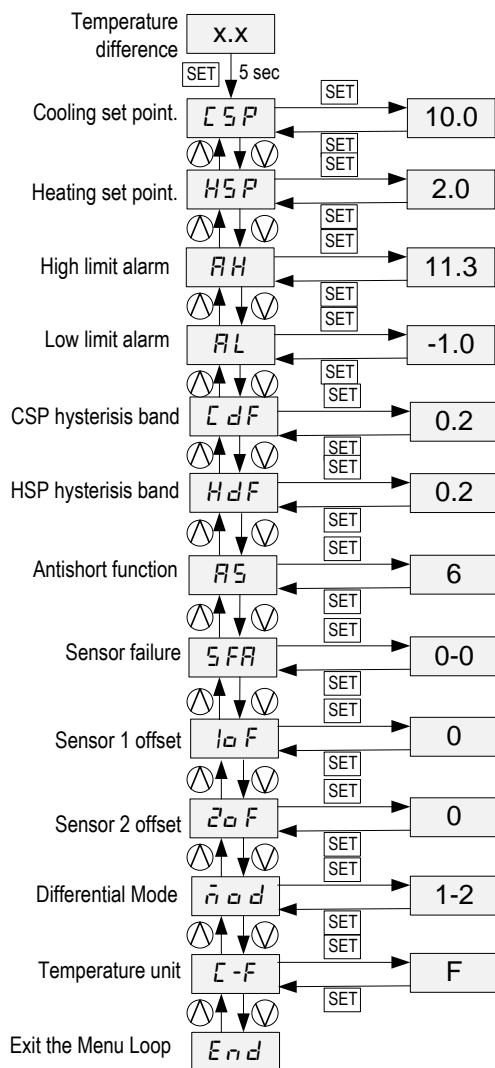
Temperature difference
x.x
SET
5 sec

Cooling set point.
CSP
SET
10.0
SET

SET
Heating set point.
HSP
2.0
SET

SET
High limit alarm
AH
11.3
SET

SET
Low limit alarm
AL
-1.0
SET

SET
CSP hysterisis band
CdF
0.2
SET

SET
HSP hysterisis band
HdF
0.2
SET

SET
Antishort function
AS
6
SET

SET
Sensor failure
SFA
0-0
SET

SET
Sensor 1 offset
1oF
0
SET

SET
Sensor 2 offset
2oF
0
SET

SET
Differential Mode
mod
1-2
SET

SET
Temperature unit
C-F
F
SET

Exit the Menu Loop
End